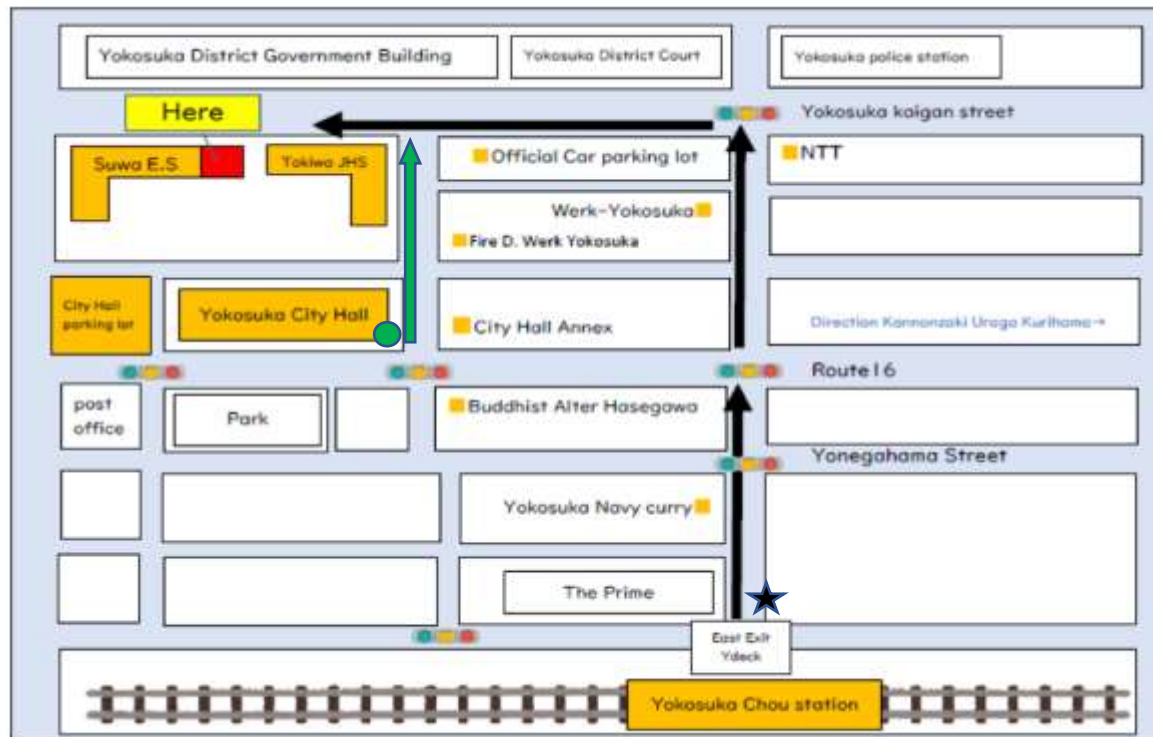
Yokosuka District Government Building

Yokosuka District Court

Yokosuka police station

Here

Yokosuka kaigan street

Suwa E.S.

Tokiwa JHS

Official Car parking lot

NTT

Werk-Yokosuka

Fire D. Werk Yokosuka

City Hall parking lot

Yokosuka City Hall

City Hall Annex

Direction Kannonzaki Uraga Kurihama→

Route16

post office

Park

Buddhist Alter Hasegawa

Yonegahama Street

Yokosuka Navy curry

The Prime

East Exit Ydeck

Yokosuka Chou station